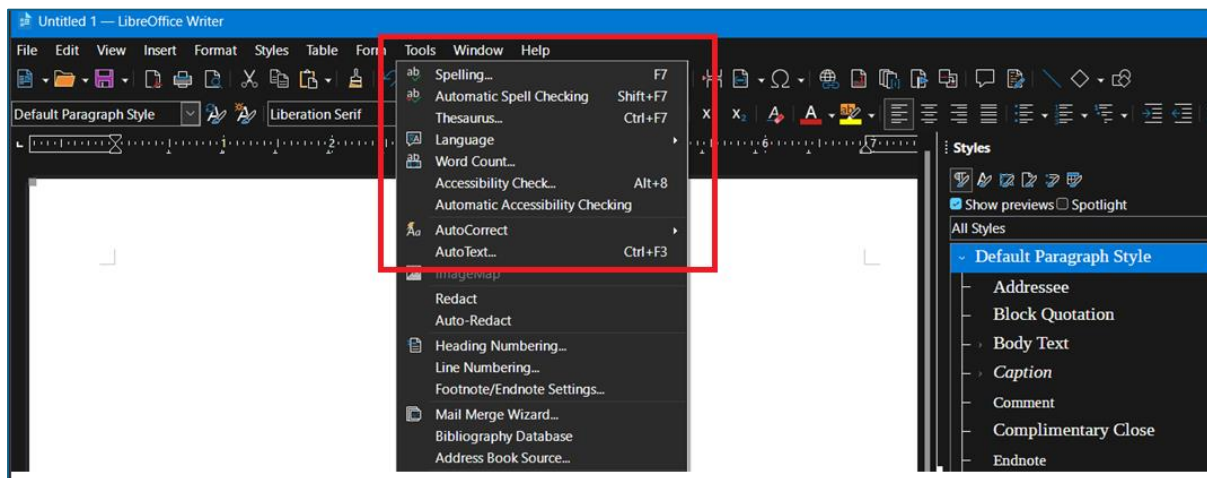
Untitled 1 — LibreOffice Writer

File Edit View Insert Format Styles Table Form Tools Window Help

Default Paragraph Style Liberation Serif

Spelling... F7
Automatic Spell Checking Shift+F7
Thesaurus... Ctrl+F7
Language
Word Count...
Accessibility Check... Alt+8
Automatic Accessibility Checking
AutoCorrect
AutoText... Ctrl+F3
ImageMap
Redact
Auto-Redact
Heading Numbering...
Line Numbering...
Footnote/Endnote Settings...
Mail Merge Wizard...
Bibliography Database
Address Book Source...

Styles
Show previews Spotlight
All Styles
Default Paragraph Style
Addressee
Block Quotation
Body Text
Caption
Comment
Complimentary Close
Endnote